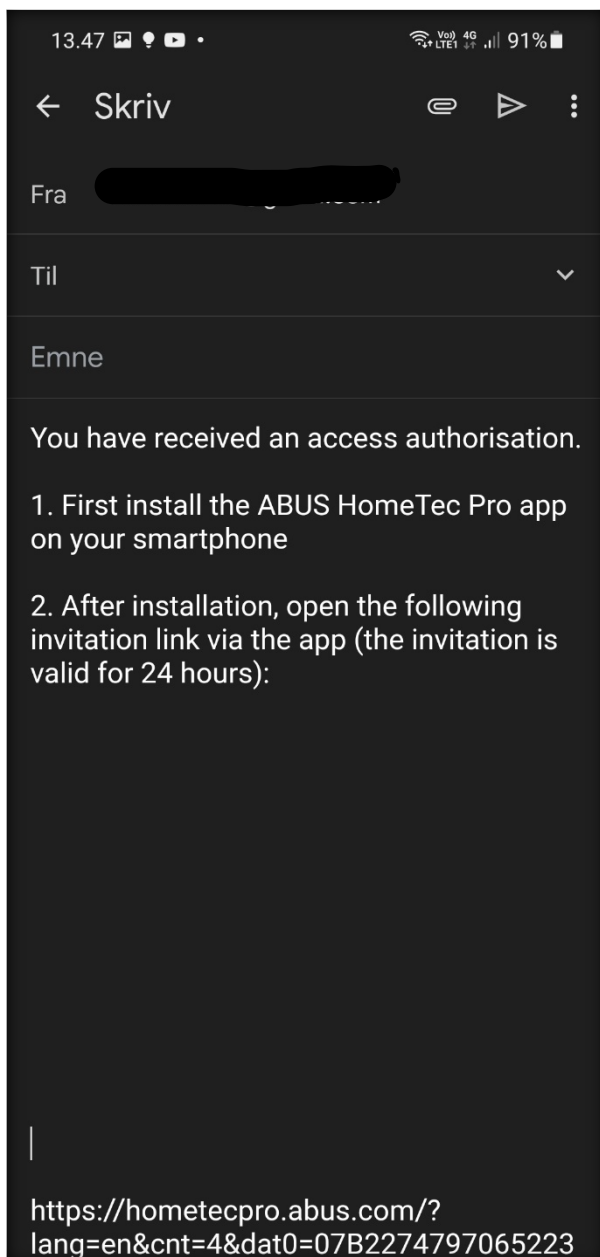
13.47 Vo) LTE1 4G 91%

← Skriv

Fra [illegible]

Til

Emne

You have received an access authorisation.

1. First install the ABUS HomeTec Pro app on your smartphone

2. After installation, open the following invitation link via the app (the invitation is valid for 24 hours):

https://hometecpro.abus.com/?lang=en&cnt=4&dat0=07B2274797065223